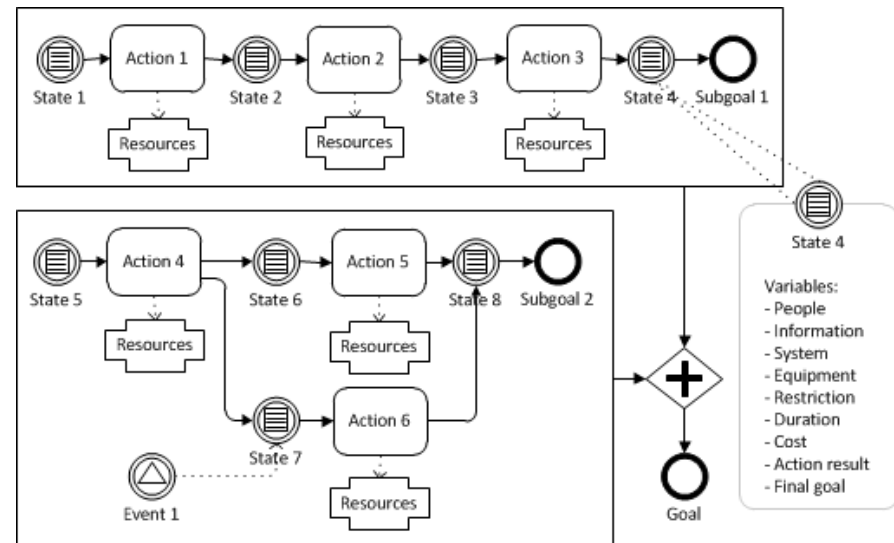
State 1
Action 1
Resources
State 2
Action 2
Resources
State 3
Action 3
Resources
State 4
Subgoal 1

State 5
Action 4
Resources
State 6
Action 5
Resources
State 8
Subgoal 2
State 7
Action 6
Resources
Event 1

State 4
Variables:
- People
- Information
- System
- Equipment
- Restriction
- Duration
- Cost
- Action result
- Final goal

Goal